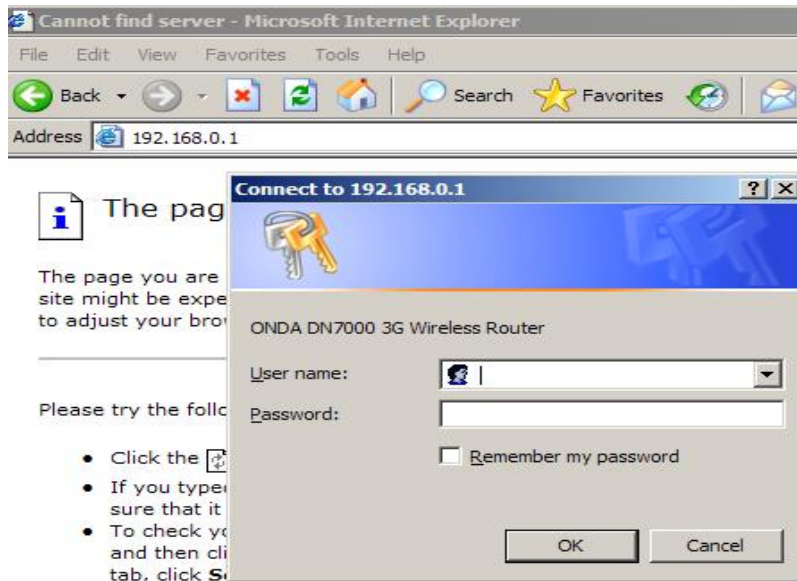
Cannot find server - Microsoft Internet Explorer

File Edit View Favorites Tools Help

Back Search Favorites

Address 192.168.0.1

The pag

The page you are site might be expe to adjust your bro

Please try the follo

- Click the
- If you type sure that it
- To check y and then cli tab, click S

Connect to 192.168.0.1 ? X

ONDA DN7000 3G Wireless Router

User name:

Password:

Remember my password

OK Cancel